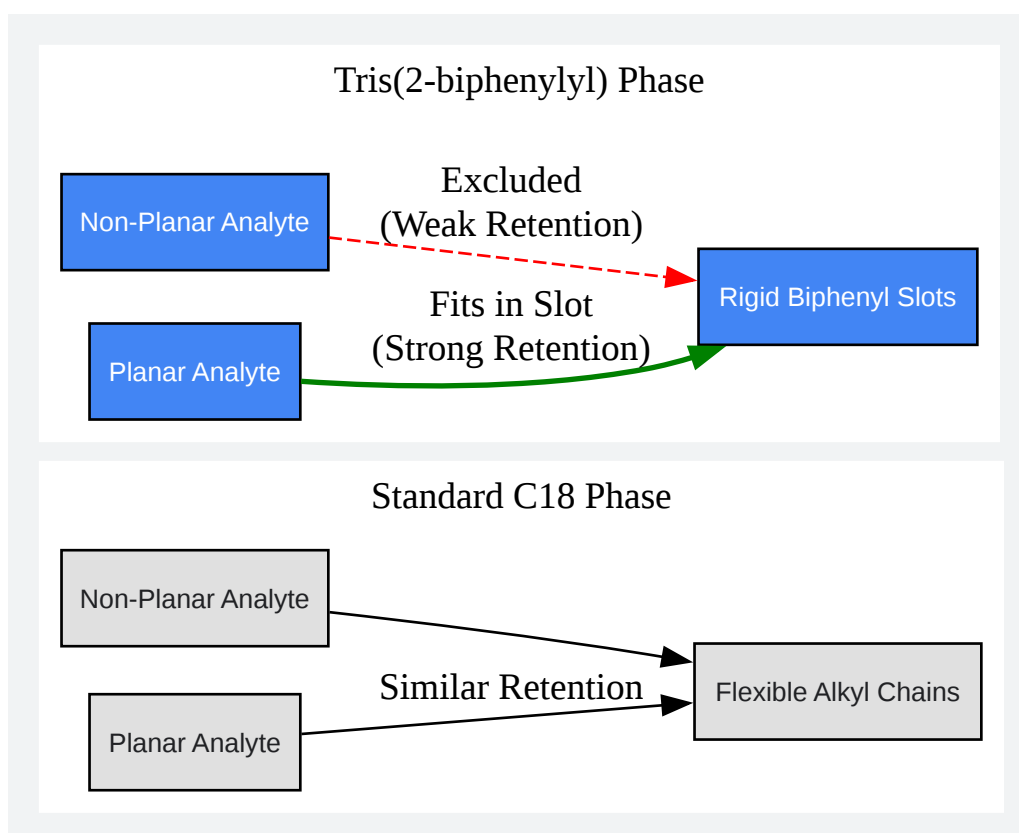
Tris(2-biphenylyl) Phase

Non-Planar Analyte

Excluded
(Weak Retention)

Rigid Biphenyl Slots

Fits in Slot
(Strong Retention)

Planar Analyte

Standard C18 Phase

Non-Planar Analyte

Similar Retention

Flexible Alkyl Chains

Planar Analyte